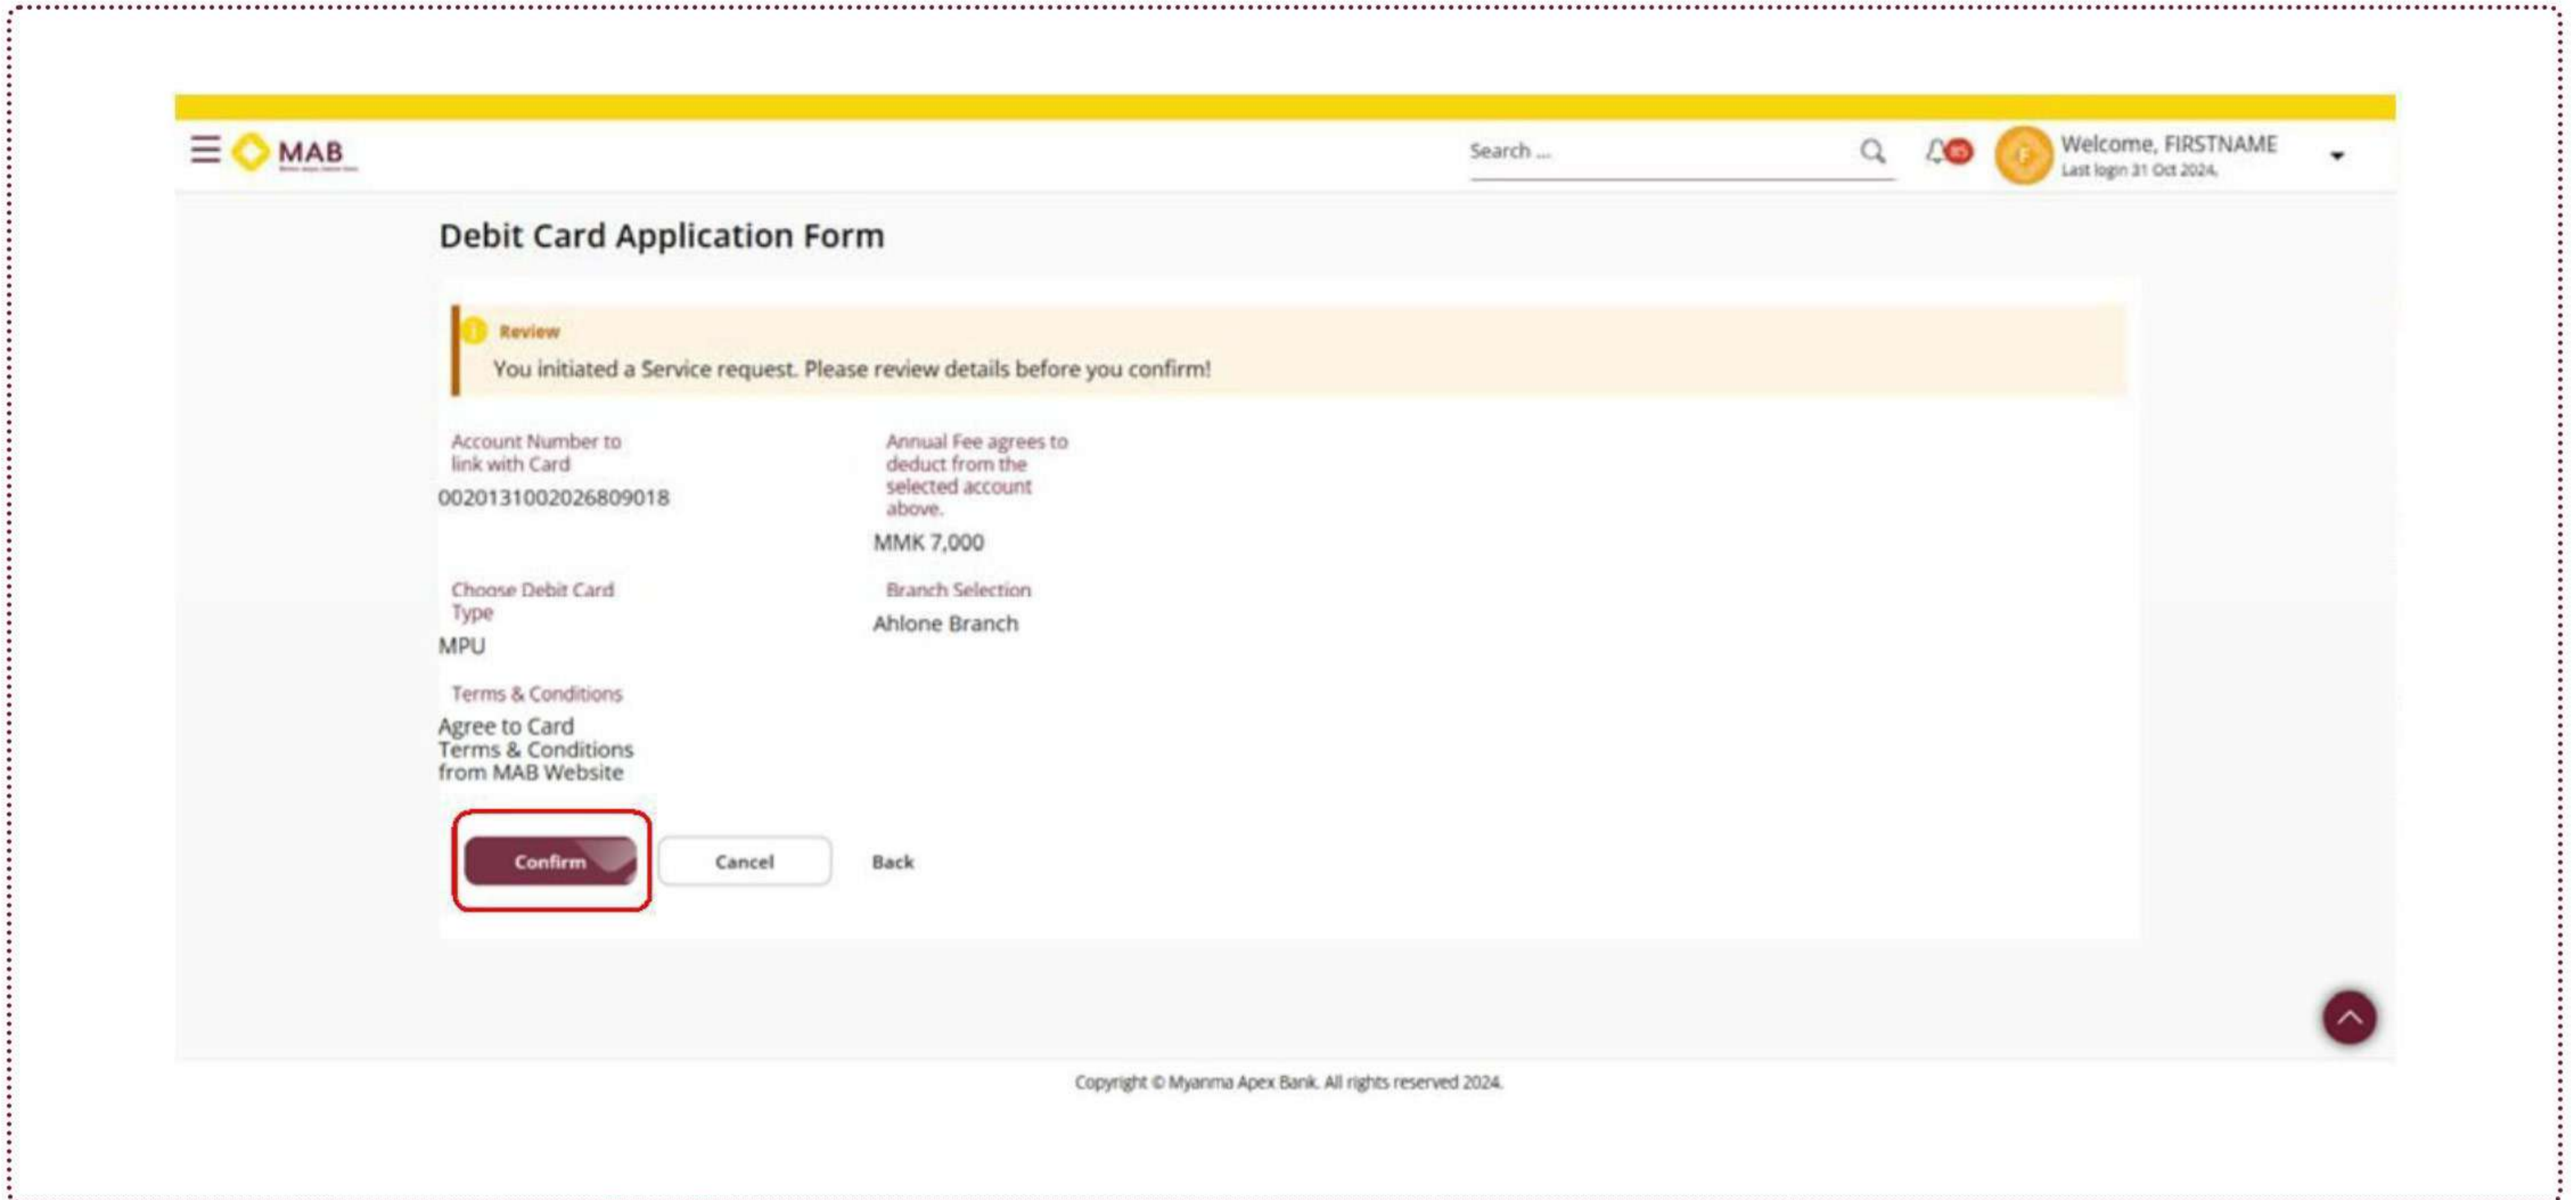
MAB

Search ...

Welcome, FIRSTNAME
Last login 31 Oct 2024,

Debit Card Application Form

Review
You initiated a Service request. Please review details before you confirm!

Account Number to link with Card
0020131002026809018

Annual Fee agrees to deduct from the selected account above.
MMK 7,000

Choose Debit Card Type
MPU

Branch Selection
Ahlone Branch

Terms & Conditions
Agree to Card Terms & Conditions from MAB Website

Confirm
Cancel
Back

Copyright © Myanma Apex Bank. All rights reserved 2024.